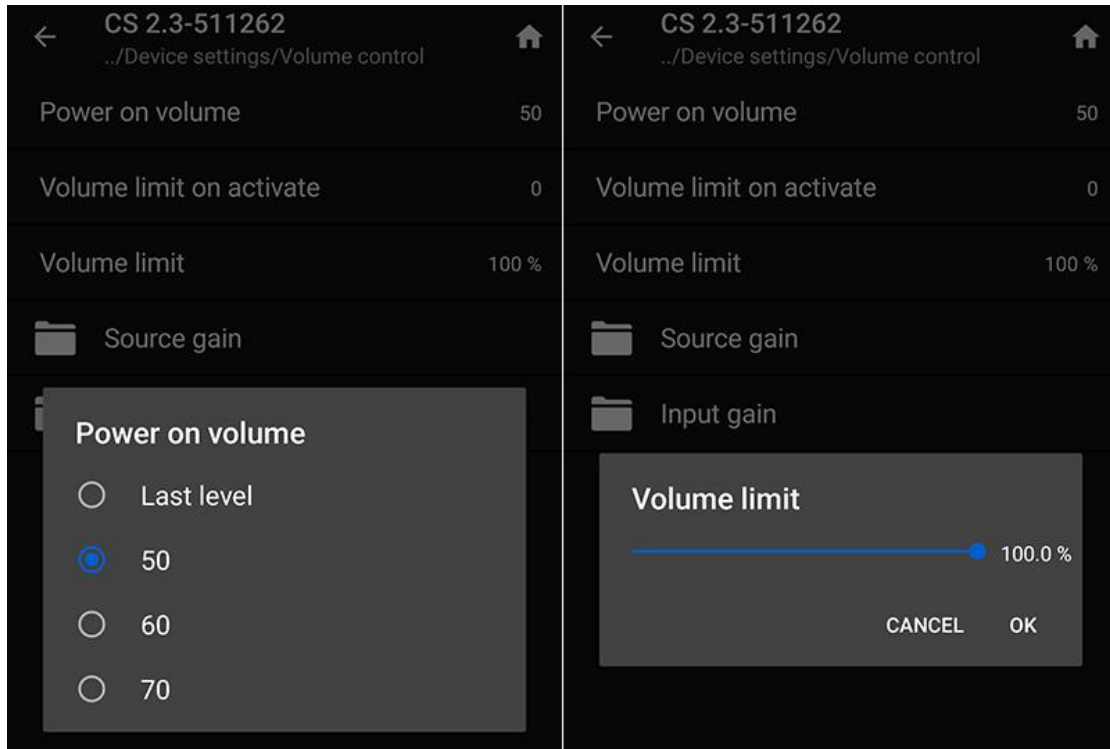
CS 2.3-511262
../Device settings/Volume control

Power on volume 50

Volume limit on activate 0

Volume limit 100 %

Source gain

Power on volume

Last level

50

60

70

CS 2.3-511262
../Device settings/Volume control

Power on volume 50

Volume limit on activate 0

Volume limit 100 %

Source gain

Input gain

Volume limit

100.0 %

CANCEL OK